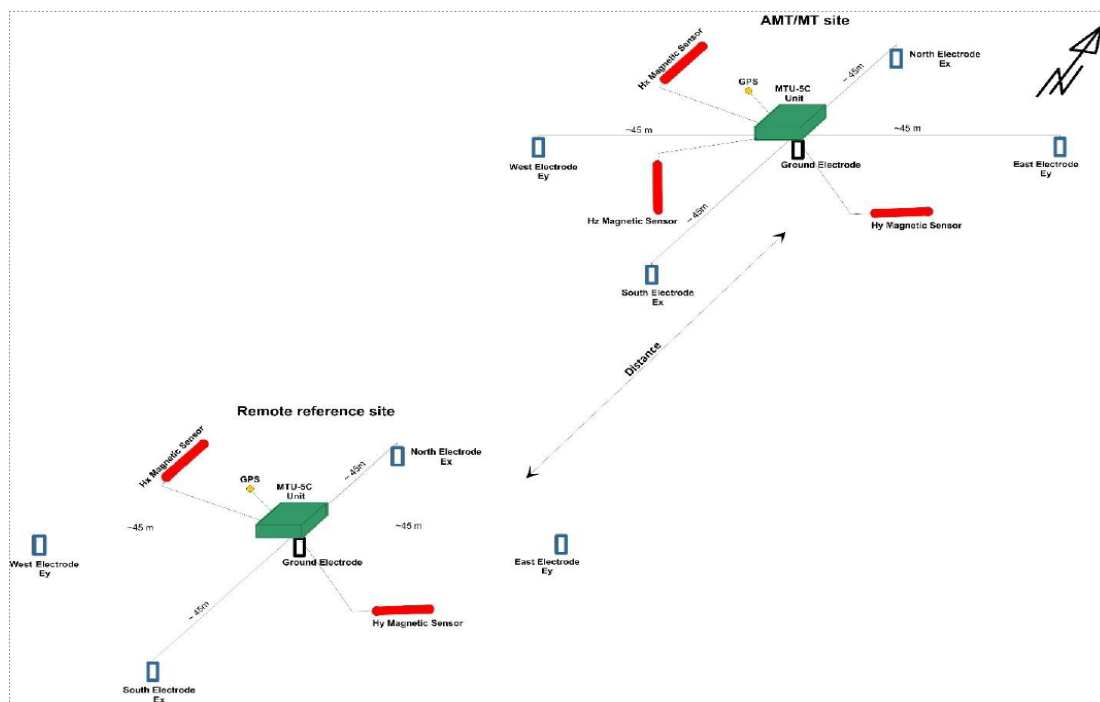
AMT/MT site

Hx Magnetic Sensor

GPS

MTU-5C Unit

~45m

North Electrode Ex

~45 m

~45 m

West Electrode Ey

Ground Electrode

East Electrode Ey

Hz Magnetic Sensor

~45m

Hy Magnetic Sensor

South Electrode Ex

Distance

Remote reference site

Hx Magnetic Sensor

GPS

MTU-5C Unit

~45m

North Electrode Ex

~45 m

~45 m

West Electrode Ey

Ground Electrode

East Electrode Ey

~45m

Hy Magnetic Sensor

South Electrode Ex